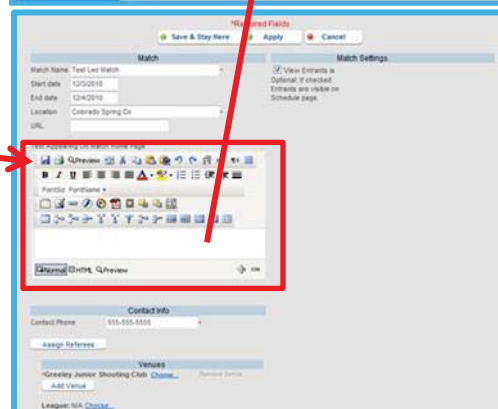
*Re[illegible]ed Fields

Save & Stay Here Apply Cancel

Match

Match Settings

Match Name Test Leo Match

Start date 12/3/2010

End date 12/4/2010

Location Colorado Spring Co

URL

View Entrants is Optional; if checked Entrants are visible on Schedule page

Text Appearing On Match Home Page

Preview

FontSize FontName

Normal HTML Preview

Contact Info

Contact Phone 555-555-5555

Assign Referees

Venues

*Greeley Junior Shooting Club Choose... Remove Venue

Add Venue

League: N/A Choose...